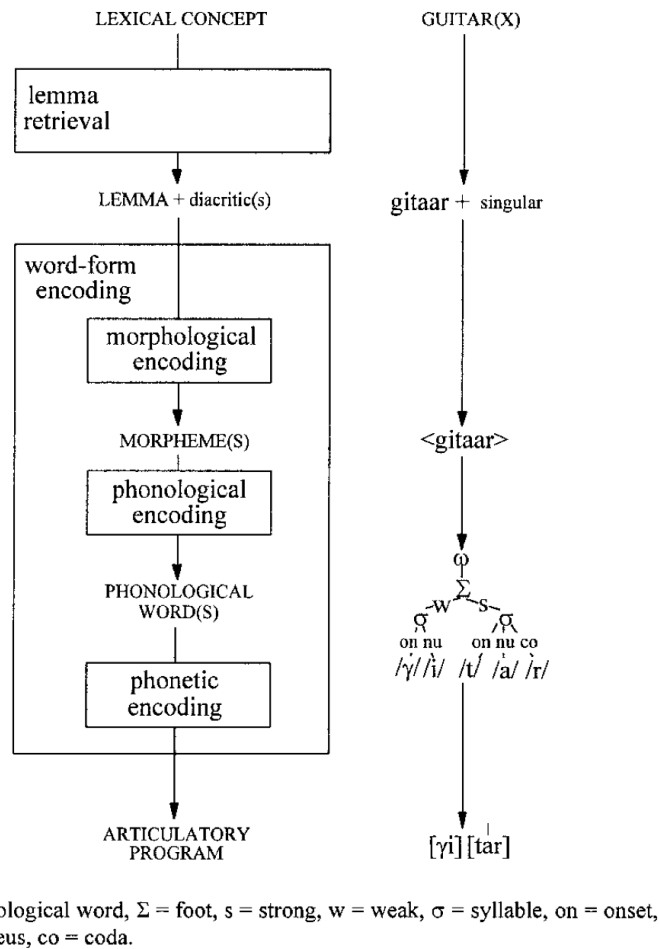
LEXICAL CONCEPT

lemma retrieval

LEMMA + diacritic(s)

word-form encoding

morphological encoding

MORPHEME(S)

phonological encoding

PHONOLOGICAL WORD(S)

phonetic encoding

ARTICULATORY PROGRAM

GUITAR(X)

gitaar + singular

<gitaar>

$\omega$

$\Sigma$

w s

$\sigma$ $\sigma$

on nu on nu co

/ɣ/ /i/ /t/ /a/ /r/

[ɣi] [ˈtar]

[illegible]ological word, $\Sigma$ = foot, s = strong, w = weak, $\sigma$ = syllable, on = onset, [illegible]eus, co = coda.